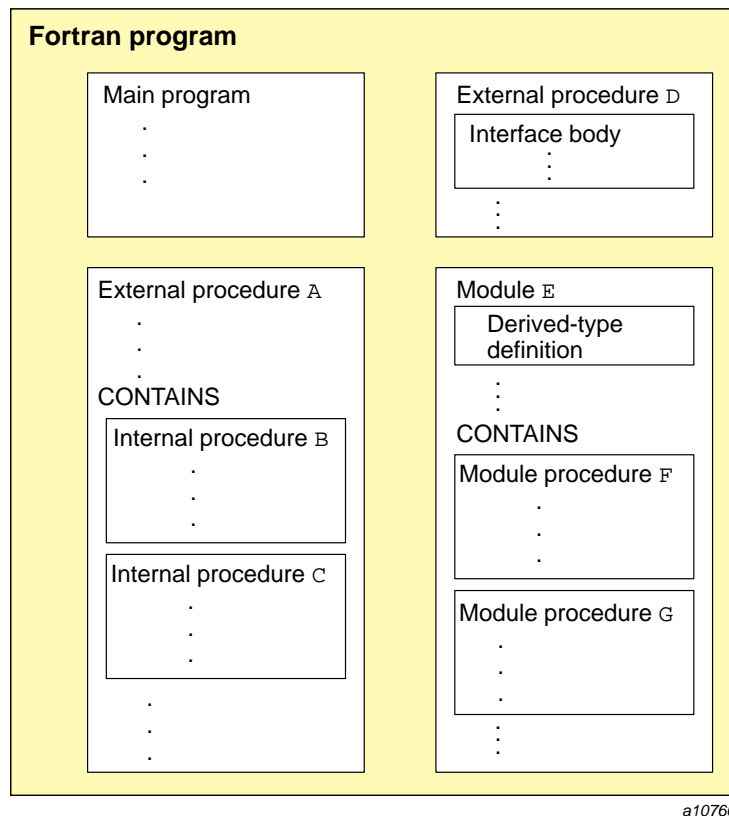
Fortran program

Main program
.
.
.

External procedure D
Interface body
.
.
.

External procedure A
.
.
.
CONTAINS
Internal procedure B
.
.
.
Internal procedure C
.
.
.
.
.
.

Module E
Derived-type definition
.
.
.
CONTAINS
Module procedure F
.
.
.
Module procedure G
.
.
.
.
.
.

a1076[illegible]